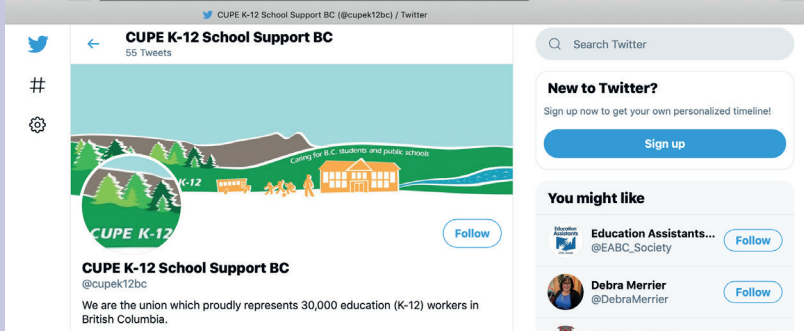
CUPE K-12 School Support BC (@cupek12bc) / Twitter

CUPE K-12 School Support BC
55 Tweets

Caring for B.C. students and public schools

K-12

CUPE K-12

Follow

CUPE K-12 School Support BC
@cupek12bc

We are the union which proudly represents 30,000 education (K-12) workers in British Columbia.

Search Twitter

New to Twitter?
Sign up now to get your own personalized timeline!

Sign up

You might like

Education Assistants

Education Assistants...
@EABC_Society
Follow

Debra Merrier
@DebraMerrier
Follow